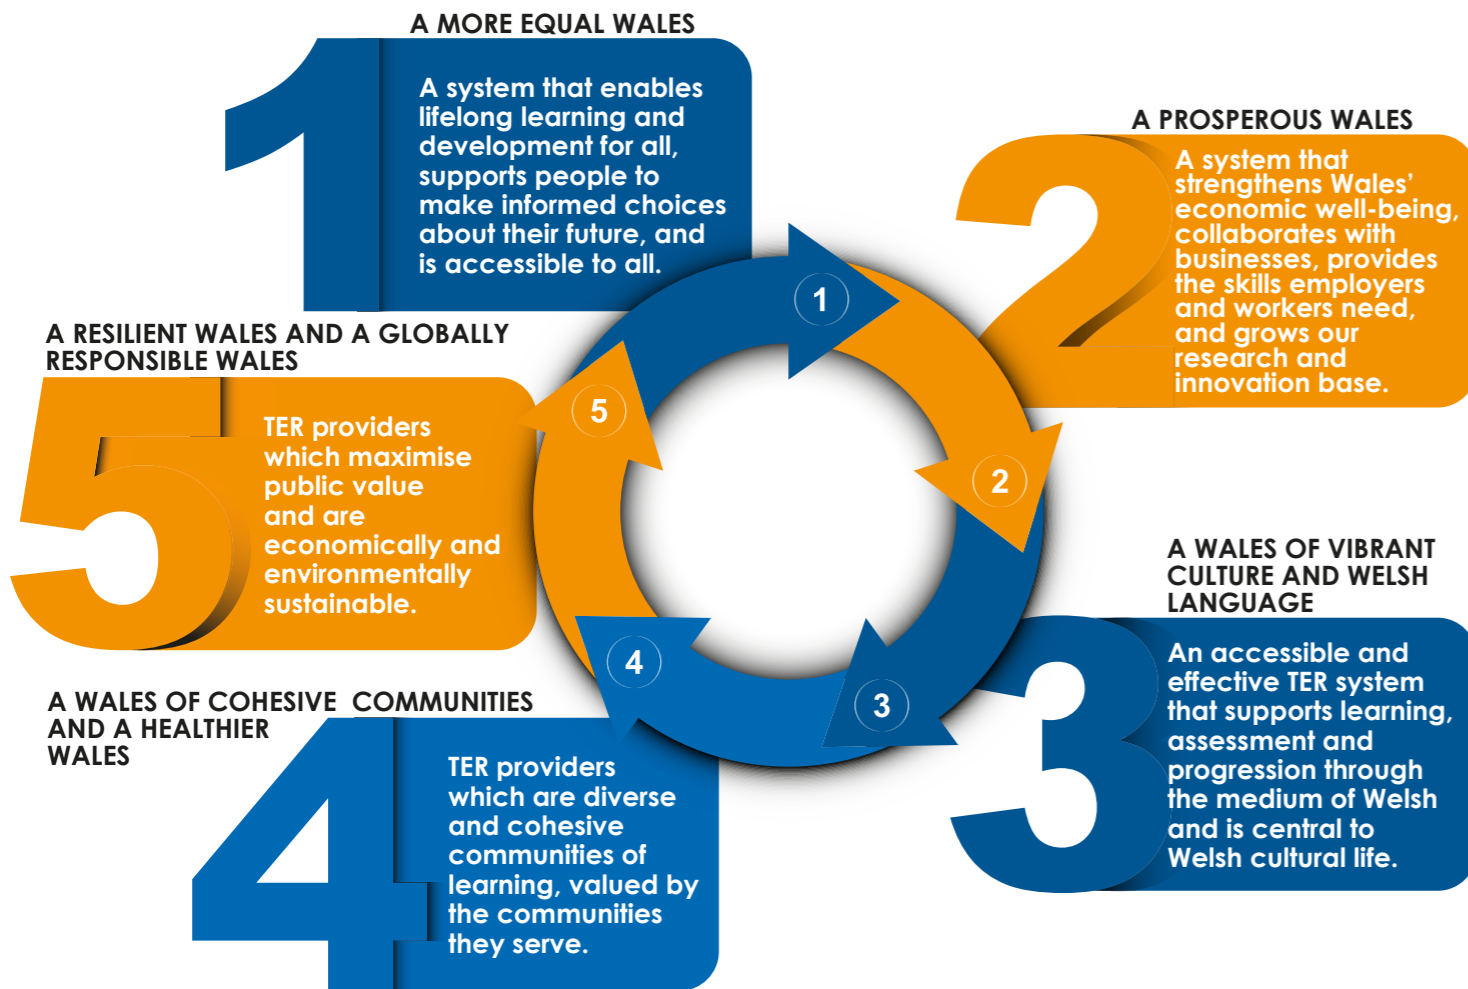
A MORE EQUAL WALES

1

A system that enables lifelong learning and development for all, supports people to make informed choices about their future, and is accessible to all.

A PROSPEROUS WALES

2

A system that strengthens Wales' economic well-being, collaborates with businesses, provides the skills employers and workers need, and grows our research and innovation base.

A RESILIENT WALES AND A GLOBALLY RESPONSIBLE WALES

5

TER providers which maximise public value and are economically and environmentally sustainable.

1

5

2

4

3

A WALES OF VIBRANT CULTURE AND WELSH LANGUAGE

3

An accessible and effective TER system that supports learning, assessment and progression through the medium of Welsh and is central to Welsh cultural life.

A WALES OF COHESIVE COMMUNITIES AND A HEALTHIER WALES

4

TER providers which are diverse and cohesive communities of learning, valued by the communities they serve.